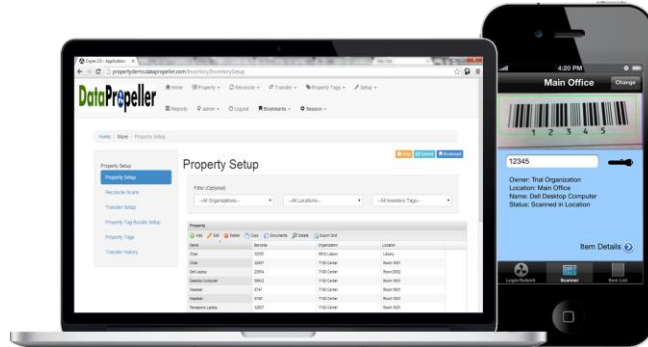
DataPropeller

Home Property Reconcile Transfer Property Tags Setup

Reports admin Logout Bookmarks Session

Home / Store / Property Setup

Property Setup

Property Setup

Reconcile Scans

Transfer Setup

Property Tag Number Setup

Property Tags

Transfer History

Filter (Optional)

--All Organizations--

--All Locations--

--All Inventory Tags--

Property

Add Edit Delete Copy Documents Delete Export Grid

| Name | Barcode | Organization | Location |
|---|---|---|---|
| Chair | 52030 | 5510 Lisbon | Library |
| Chair | 52067 | 7100 Center | Room 1001 |
| Dell Laptop | 23654 | 7100 Center | Room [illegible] |
| Desktop Computer | 55912 | 7100 Center | Room 1001 |
| Headset | 5747 | 7100 Center | Room 1001 |
| Headset | 5748 | 7100 Center | Room 1001 |
| Panasonic Laptop | 52637 | 7100 Center | Room 1001 |

4:20 PM

Main Office

Change

1 2 3 4 5

12345

Owner: Trial Organization
Location: Main Office
Name: Dell Desktop Computer
Status: Scanned in Location

Item Details

Login/Submit

Scanner

Item List